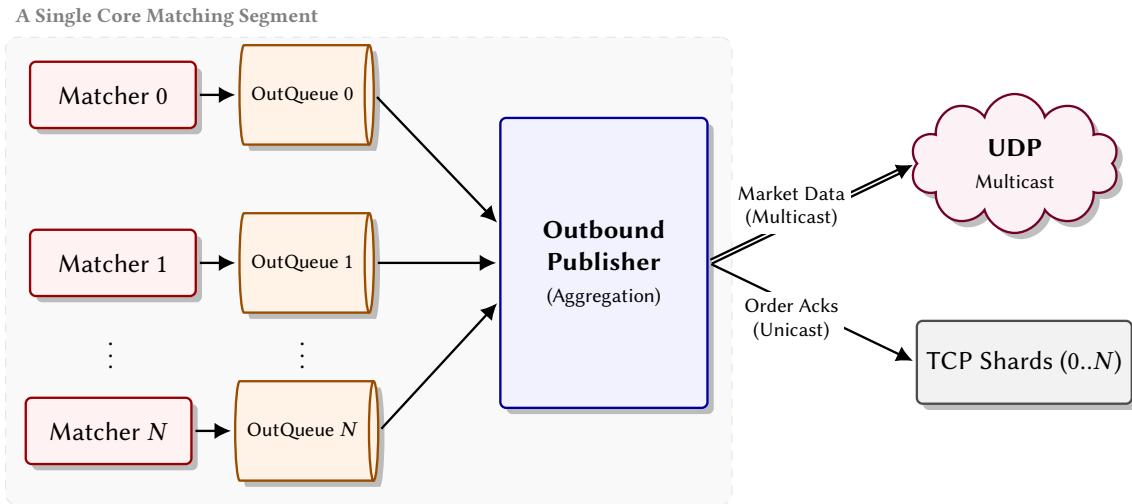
A Single Core Matching Segment

Matcher 0

OutQueue 0

Matcher 1

OutQueue 1

⋮

⋮

Matcher $N$

OutQueue $N$

Outbound Publisher

(Aggregation)

Market Data (Multicast)

Order Acks (Unicast)

UDP

Multicast

TCP Shards ($0..N$)